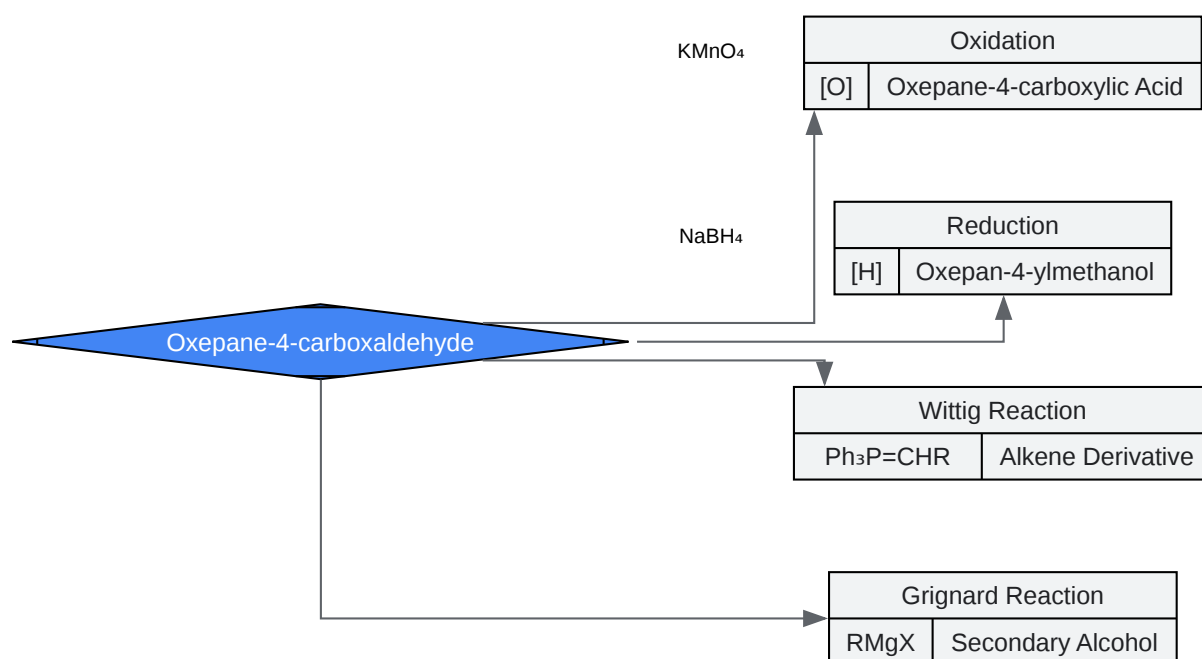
$KMnO_4$

| Oxidation | |
|---|---|
| [O] | Oxepane-4-carboxylic Acid |

$NaBH_4$

| Reduction | |
|---|---|
| [H] | Oxepan-4-ylmethanol |

Oxepane-4-carboxaldehyde

| Wittig Reaction | |
|---|---|
| $Ph_3P=CHR$ | Alkene Derivative |

| Grignard Reaction | |
|---|---|
| RMgX | Secondary Alcohol |